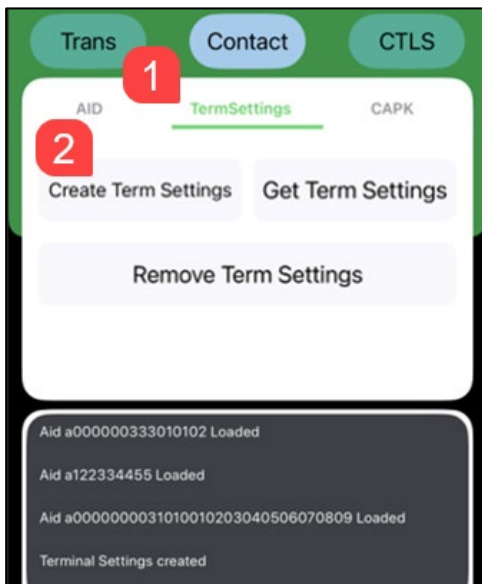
Trans
Contact
CTLS

1

AID
TermSettings
CAPK

2

Create Term Settings
Get Term Settings

Remove Term Settings

Aid a000000333010102 Loaded

Aid a122334455 Loaded

Aid a00000000310100102030405060708090 Loaded

Terminal Settings created